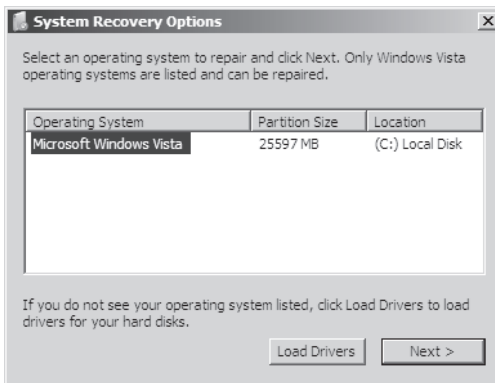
System Recovery Options

×

Select an operating system to repair and click Next. Only Windows Vista operating systems are listed and can be repaired.

| Operating System | Partition Size | Location |
|---|---|---|
| Microsoft Windows Vista | 25597 MB | (C:) Local Disk |

If you do not see your operating system listed, click Load Drivers to load drivers for your hard disks.

Load Drivers

Next >